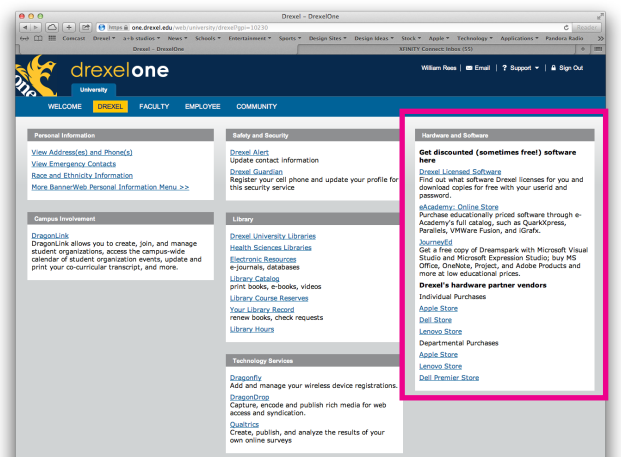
Drexel - DrexelOne

https one.drexel.edu/web/university/drexel?gpi=10230

Comcast Drexel ▾ a-b studios ▾ News ▾ Schools ▾ Entertainment ▾ Sports ▾ Design Sites ▾ Design Ideas ▾ Stock ▾ Apple ▾ Technology ▾ Applications ▾ Pandora Radio

Drexel - DrexelOne

XFINITY Connect: Inbox (55)

Reader

drexelone

University

William Rees | Email | ? Support ▾ | Sign Out

WELCOME DREXEL FACULTY EMPLOYEE COMMUNITY

Personal Information

View Address(es) and Phone(s)
View Emergency Contacts
Race and Ethnicity Information
More BannerWeb Personal Information Menu >>

Campus Involvement

DragonLink
DragonLink allows you to create, join, and manage student organizations, access the campus-wide calendar of student organization events, update and print your co-curricular transcript, and more.

Safety and Security

Drexel Alert
Update contact information
Drexel Guardian
Register your cell phone and update your profile for this security service

Library

Drexel University Libraries
Health Sciences Libraries
Electronic Resources
e-journals, databases
Library Catalog
print books, e-books, videos
Library Course Reserves
Your Library Record
renew books, check requests
Library Hours

Technology Services

Dragonfly
Add and manage your wireless device registrations.
DragonDrop
Capture, encode and publish rich media for web access and syndication.
Qualtrics
Create, publish, and analyze the results of your own online surveys

Hardware and Software

Get discounted (sometimes free!) software here

Drexel Licensed Software
Find out what software Drexel licenses for you and download copies for free with your userid and password.
eAcademy: Online Store
Purchase educationally priced software through e-Academy's full catalog, such as QuarkXpress, Parallels, VMWare Fusion, and iGrafx.
JourneyEd
Get a free copy of Dreamspark with Microsoft Visual Studio and Microsoft Expression Studio; buy MS Office, OneNote, Project, and Adobe Products and more at low educational prices.

Drexel's hardware partner vendors

Individual Purchases
Apple Store
Dell Store
Lenovo Store
Departmental Purchases
Apple Store
Lenovo Store
Dell Premier Store